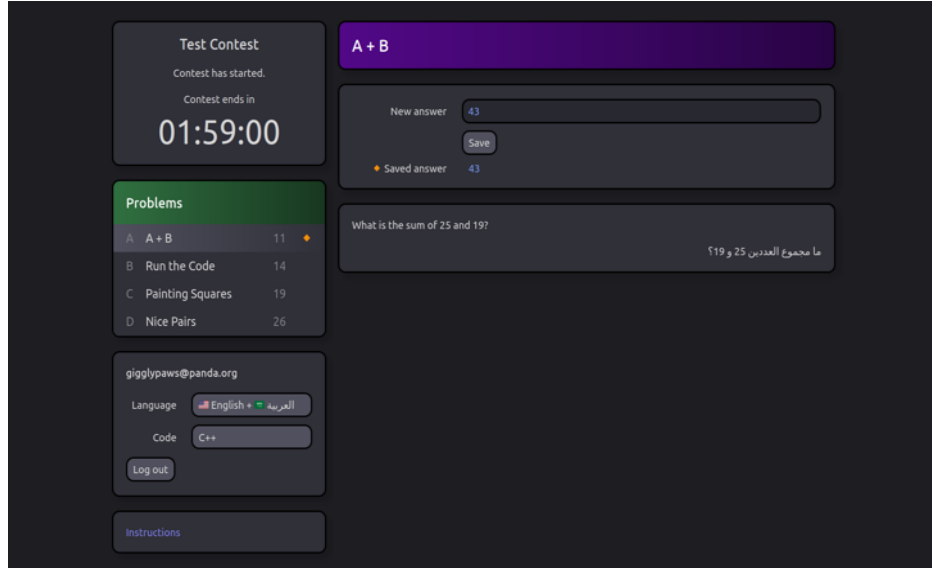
Test Contest

Contest has started.

Contest ends in

01:59:00

Problems

| | | |
|---|---|---|
| A | A + B | 11 ◆ |
| B | Run the Code | 14 |
| C | Painting Squares | 19 |
| D | Nice Pairs | 26 |

giggIypaws@panda.org

Language English + العربية

Code C++

Log out

Instructions

A + B

New answer 43

Save

◆ Saved answer 43

What is the sum of 25 and 19?

ما مجموع العددين 25 و 19؟